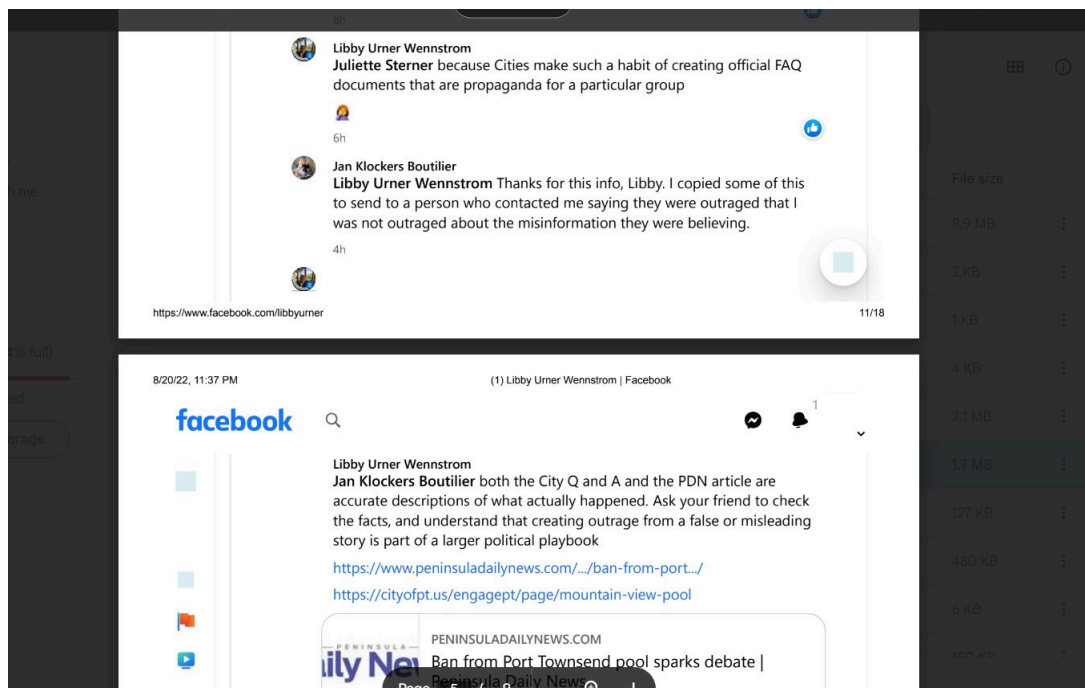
8h

Libby Urner Wennstrom
**Juliette Sterner** because Cities make such a habit of creating official FAQ documents that are propaganda for a particular group

6h

Jan Klockers Boutilier
**Libby Urner Wennstrom** Thanks for this info, Libby. I copied some of this to send to a person who contacted me saying they were outraged that I was not outraged about the misinformation they were believing.

4h

https://www.facebook.com/libbyurner 11/18

8/20/22, 11:37 PM (1) Libby Urner Wennstrom | Facebook

facebook

1

Libby Urner Wennstrom
**Jan Klockers Boutilier** both the City Q and A and the PDN article are accurate descriptions of what actually happened. Ask your friend to check the facts, and understand that creating outrage from a false or misleading story is part of a larger political playbook

https://www.peninsuladailynews.com/.../ban-from-port.../

https://cityofpt.us/engagept/page/mountain-view-pool

PENINSULADAILYNEWS.COM
Ban from Port Townsend pool sparks debate | Peninsula Daily News

PENINSULA
ily News

Page 5 / 8

h me

File size
8.9 MB
2 KB
1 KB
4 KB
2.1 MB
1.7 MB
127 KB
480 KB
6 KB
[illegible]

% full)
od
orage